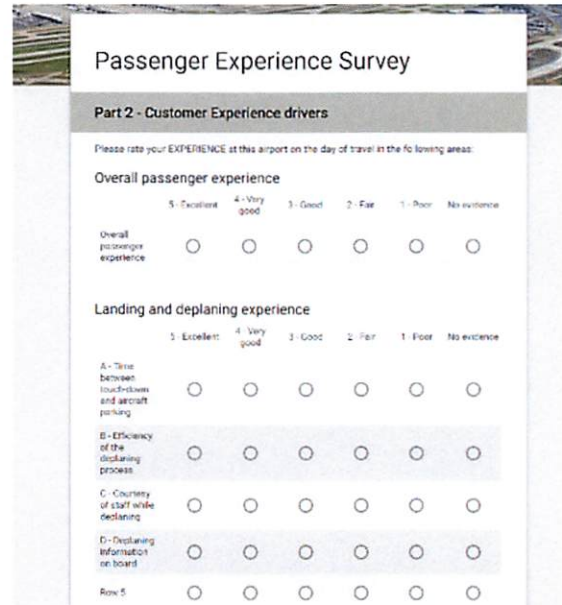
Passenger Experience Survey

Part 2 - Customer Experience drivers

Please rate your EXPERIENCE at this airport on the day of travel in the following areas:

Overall passenger experience

| | 5 - Excellent | 4 - Very good | 3 - Good | 2 - Fair | 1 - Poor | No evidence |
|---|---|---|---|---|---|---|
| Overall passenger experience | ○ | ○ | ○ | ○ | ○ | ○ |

Landing and deplaning experience

| | 5 - Excellent | 4 - Very good | 3 - Good | 2 - Fair | 1 - Poor | No evidence |
|---|---|---|---|---|---|---|
| A - Time between touch-down and aircraft parking | ○ | ○ | ○ | ○ | ○ | ○ |
| B - Efficiency of the deplaning process | ○ | ○ | ○ | ○ | ○ | ○ |
| C - Courtesy of staff while deplaning | ○ | ○ | ○ | ○ | ○ | ○ |
| D - Deplaning information on board | ○ | ○ | ○ | ○ | ○ | ○ |
| Row 5 | ○ | ○ | ○ | ○ | ○ | ○ |